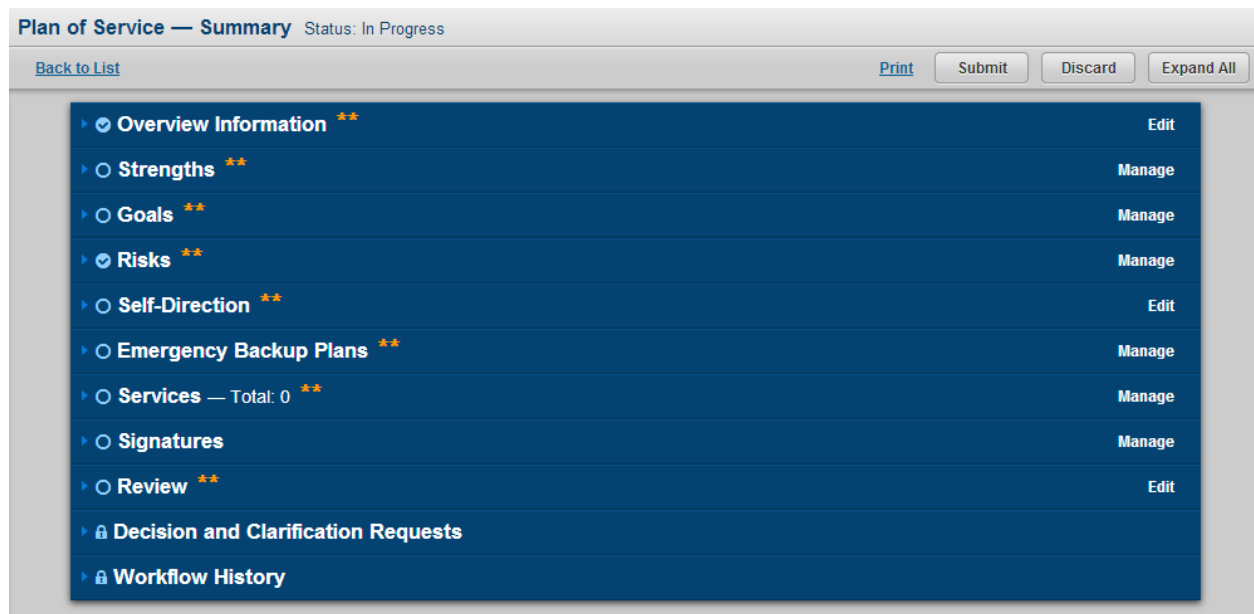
Plan of Service — Summary Status: In Progress

Back to List

Print Submit Discard Expand All

Overview Information ** Edit

Strengths ** Manage

Goals ** Manage

Risks ** Manage

Self-Direction ** Edit

Emergency Backup Plans ** Manage

Services — Total: 0 ** Manage

Signatures Manage

Review ** Edit

Decision and Clarification Requests

Workflow History